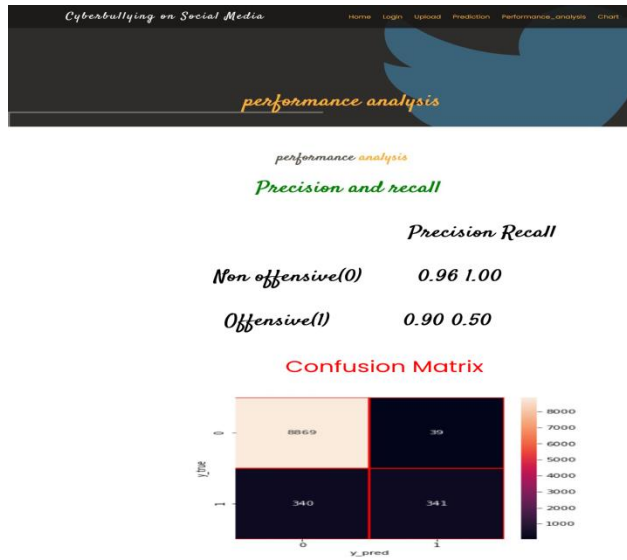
Cyberbullying on Social Media

Home Login Upload Prediction Performance_analysis Chart

performance analysis

performance analysis

Precision and recall

Precision Recall

Non offensive(0) 0.96 1.00

Offensive(1) 0.90 0.50

Confusion Matrix

| y_true \ y_pred | 0 | 1 |
|---|---|---|
| 0 | 8869 | 39 |
| 1 | 340 | 341 |

8000
7000
6000
5000
4000
3000
2000
1000